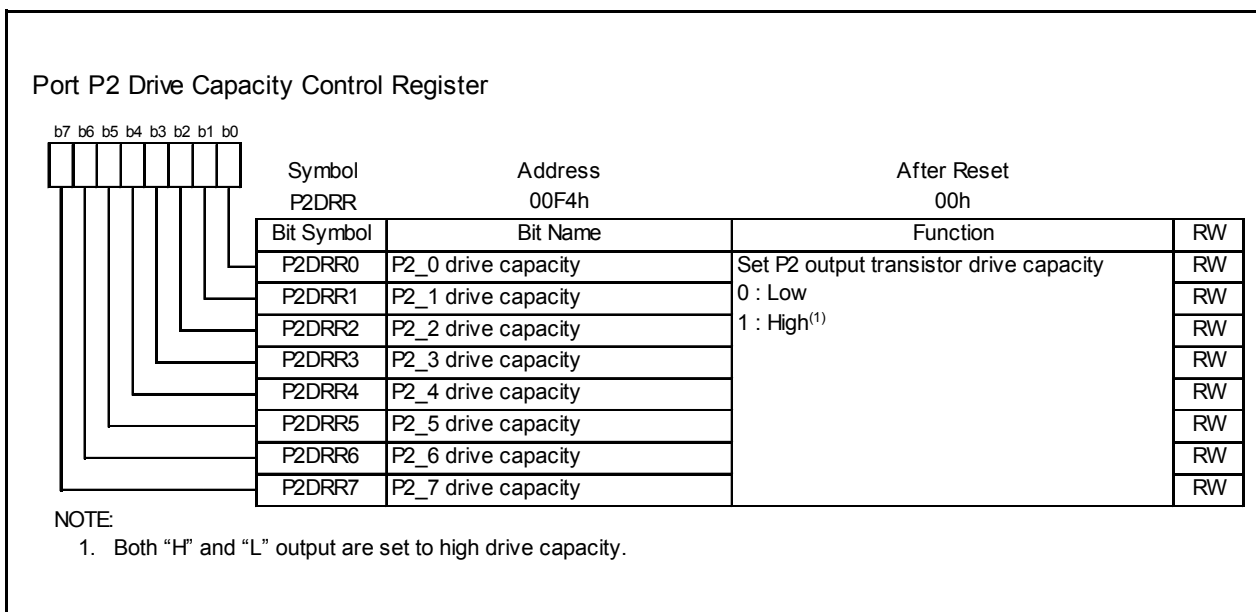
Port P2 Drive Capacity Control Register

b7 b6 b5 b4 b3 b2 b1 b0

| Symbol | Address | After Reset |
|---|---|---|
| P2DRR | 00F4h | 00h |

| Bit Symbol | Bit Name | Function | RW |
|---|---|---|---|
| P2DRR0 | P2_0 drive capacity | Set P2 output transistor drive capacity | RW |
| P2DRR1 | P2_1 drive capacity | 0 : Low | RW |
| P2DRR2 | P2_2 drive capacity | 1 : High$^{(1)}$ | RW |
| P2DRR3 | P2_3 drive capacity | | RW |
| P2DRR4 | P2_4 drive capacity | | RW |
| P2DRR5 | P2_5 drive capacity | | RW |
| P2DRR6 | P2_6 drive capacity | | RW |
| P2DRR7 | P2_7 drive capacity | | RW |

NOTE:
1. Both “H” and “L” output are set to high drive capacity.